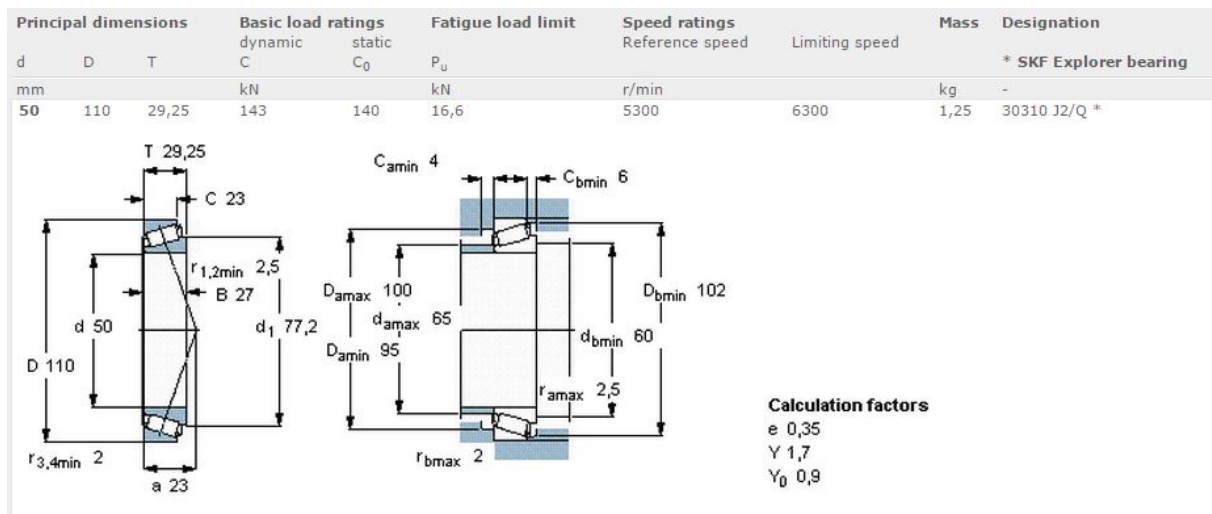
| Principal dimensions | | | Basic load ratings dynamic | static | Fatigue load limit | Speed ratings Reference speed | Limiting speed | Mass | Designation |
|---|---|---|---|---|---|---|---|---|---|
| d | D | T | C | $C_0$ | $P_u$ | | | | * SKF Explorer bearing |
| mm | | | kN | | kN | r/min | | kg | - |
| 50 | 110 | 29,25 | 143 | 140 | 16,6 | 5300 | 6300 | 1,25 | 30310 J2/Q * |

T 29,25
C 23
$r_{1,2min}$ 2,5
B 27
d 50
$d_1$ 77,2
D 110
$r_{3,4min}$ 2
a 23

$C_{amin}$ 4
$C_{bmin}$ 6
$D_{amax}$ 100
$d_{amax}$ 65
$D_{amin}$ 95
$D_{bmin}$ 102
$d_{bmin}$ 60
$r_{amax}$ 2,5
$r_{bmax}$ 2

Calculation factors
e 0,35
Y 1,7
$Y_0$ 0,9